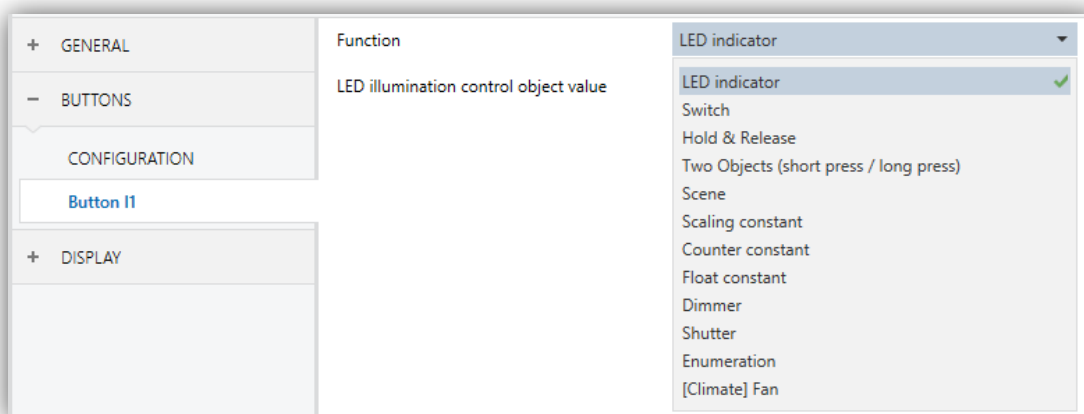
+ GENERAL

− BUTTONS

CONFIGURATION

Button I1

+ DISPLAY

Function

LED indicator

LED illumination control object value

LED indicator
Switch
Hold & Release
Two Objects (short press / long press)
Scene
Scaling constant
Counter constant
Float constant
Dimmer
Shutter
Enumeration
[Climate] Fan